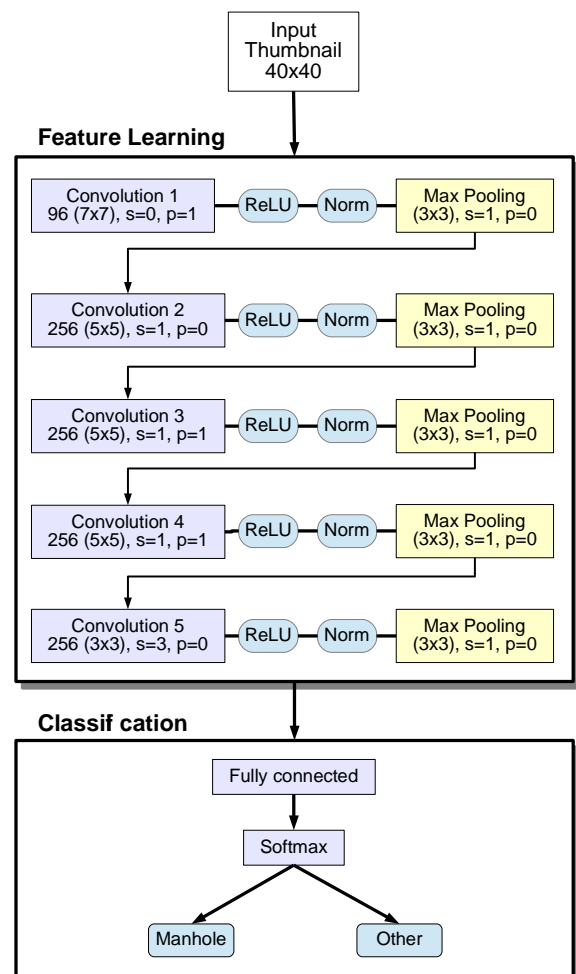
Input
Thumbnail
40x40

Feature Learning

Convolution 1
96 (7x7), s=0, p=1

ReLU

Norm

Max Pooling
(3x3), s=1, p=0

Convolution 2
256 (5x5), s=1, p=0

ReLU

Norm

Max Pooling
(3x3), s=1, p=0

Convolution 3
256 (5x5), s=1, p=1

ReLU

Norm

Max Pooling
(3x3), s=1, p=0

Convolution 4
256 (5x5), s=1, p=1

ReLU

Norm

Max Pooling
(3x3), s=1, p=0

Convolution 5
256 (3x3), s=3, p=0

ReLU

Norm

Max Pooling
(3x3), s=1, p=0

Classif cation

Fully connected

Softmax

Manhole

Other